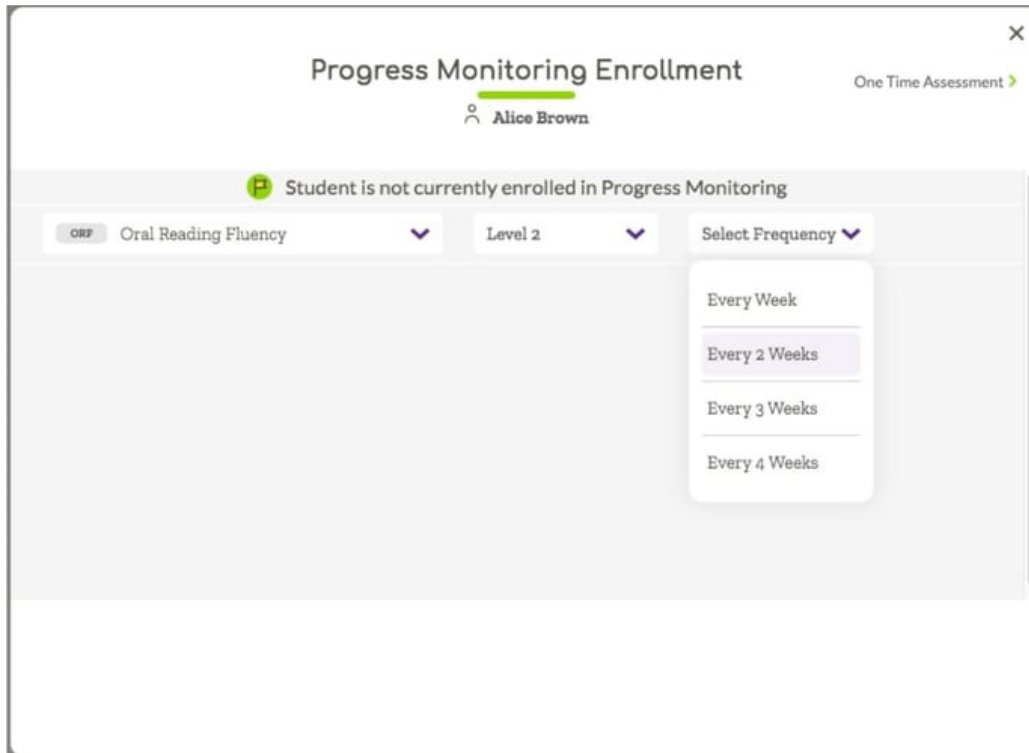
×

Progress Monitoring Enrollment

One Time Assessment >

Alice Brown

Student is not currently enrolled in Progress Monitoring

ORF Oral Reading Fluency

Level 2

Select Frequency

Every Week

Every 2 Weeks

Every 3 Weeks

Every 4 Weeks